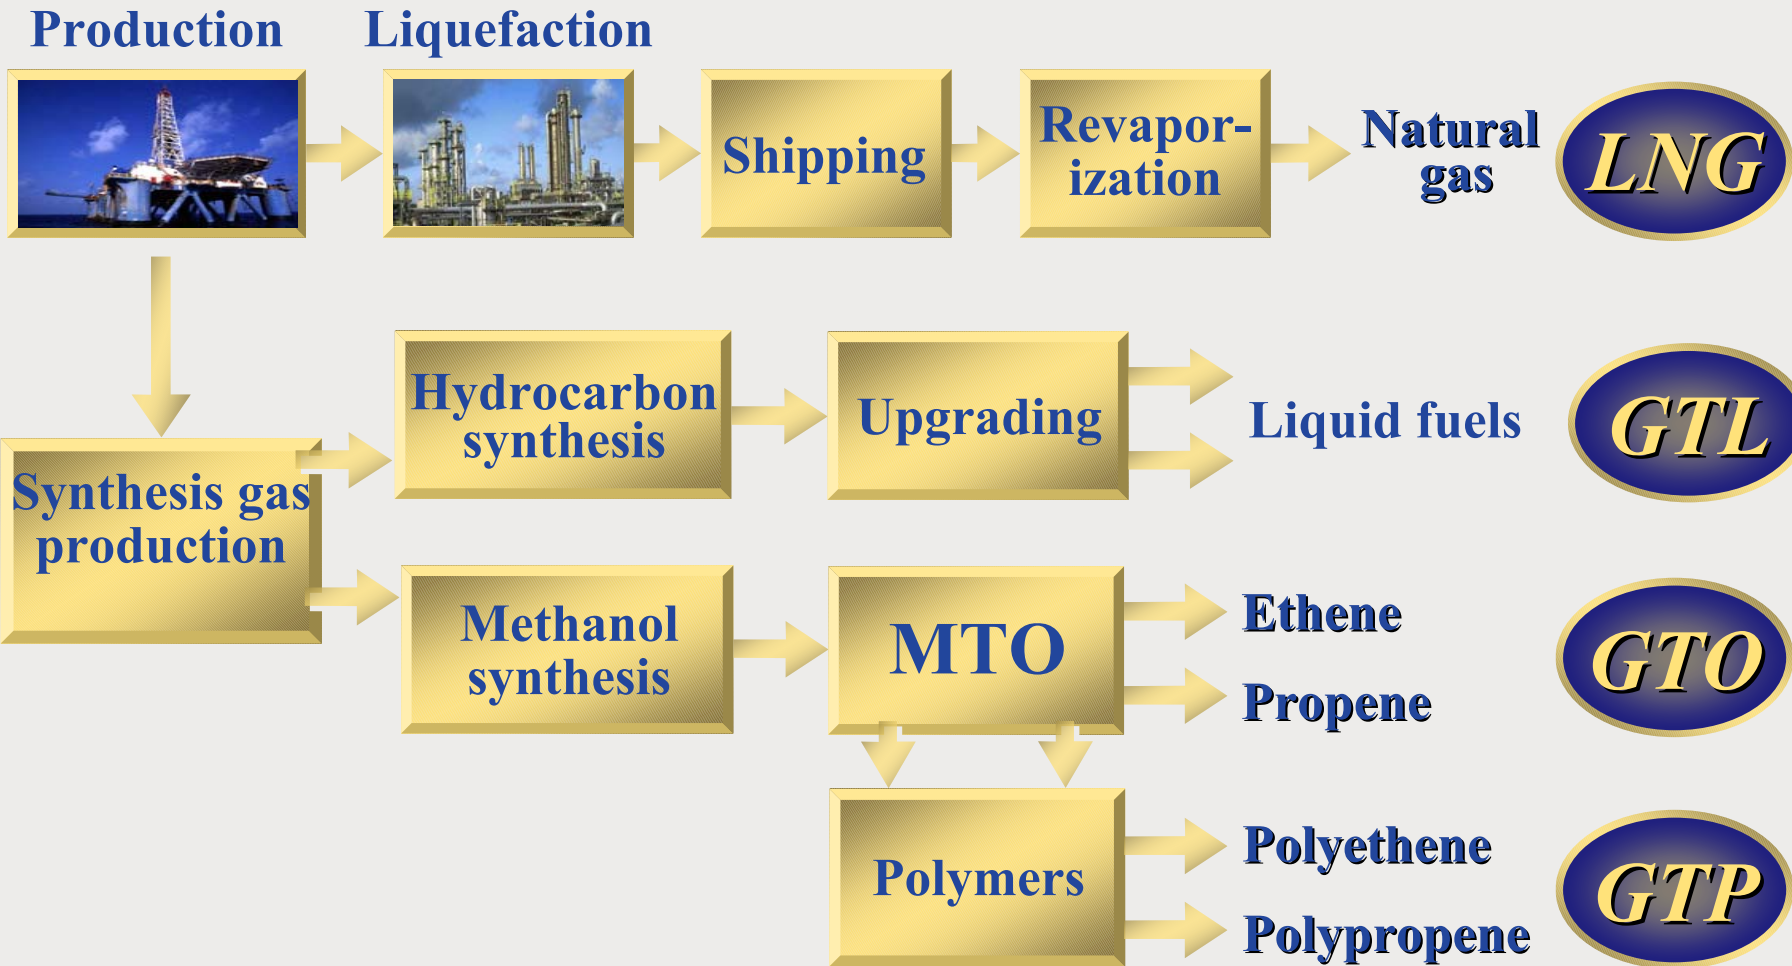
Production

Liquefaction

Shipping

Revaporization

Natural gas

LNG

Synthesis gas production

Hydrocarbon synthesis

Upgrading

Liquid fuels

GTL

Methanol synthesis

MTO

Ethene

Propene

GTO

Polymers

Polyethene

Polypropene

GTP